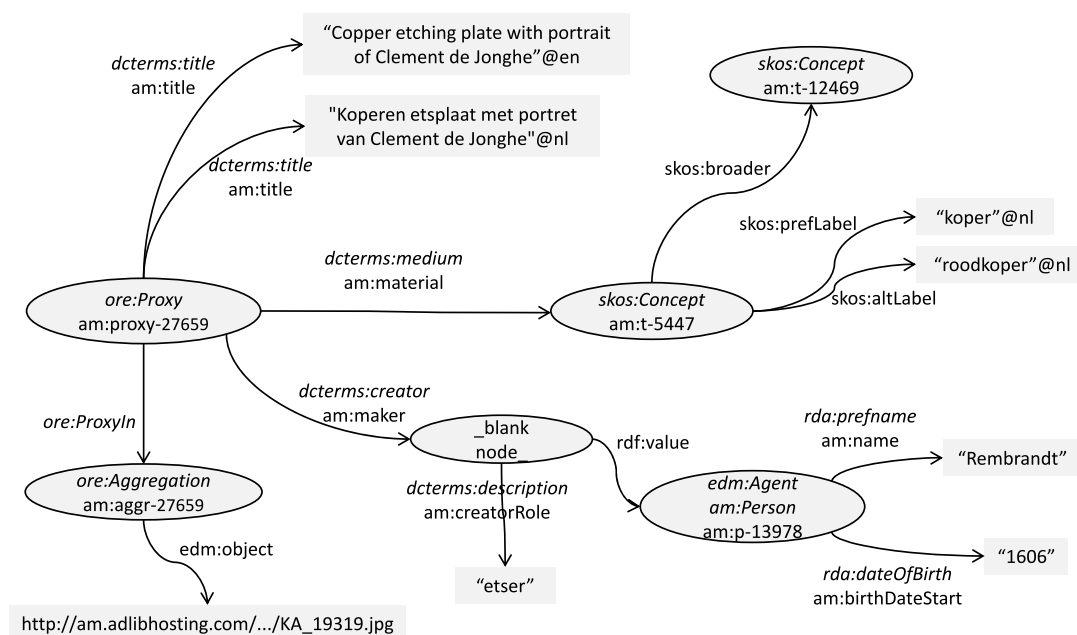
dcterms:title
am:title

“Copper etching plate with portrait of Clement de Jonghe”@en

"Koperen etsplaat met portret van Clement de Jonghe"@nl

dcterms:title
am:title

skos:Concept
am:t-12469

skos:broader

skos:prefLabel

“koper”@nl

“roodkoper”@nl

skos:altLabel

dcterms:medium
am:material

ore:Proxy
am:proxy-27659

skos:Concept
am:t-5447

dcterms:creator
am:maker

ore:ProxyIn

_blank
node_

rdf:value

rda:prefname
am:name

“Rembrandt”

ore:Aggregation
am:aggr-27659

dcterms:description
am:creatorRole

edm:Agent
am:Person
am:p-13978

edm:object

“etser”

“1606”

rda:dateOfBirth
am:birthDateStart

http://am.adlibhosting.com/.../KA_19319.jpg